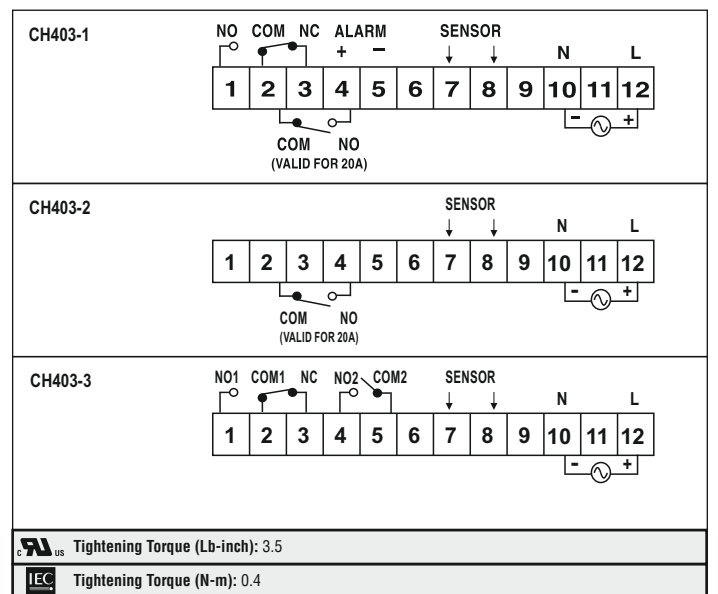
CH403-1

NO COM NC ALARM + − SENSOR N L

1 2 3 4 5 6 7 8 9 10 11 12

COM NO
(VALID FOR 20A)

- +

CH403-2

SENSOR N L

1 2 3 4 5 6 7 8 9 10 11 12

COM NO
(VALID FOR 20A)

- +

CH403-3

NO1 COM1 NC NO2 COM2 SENSOR N L

1 2 3 4 5 6 7 8 9 10 11 12

- +

c US Tightening Torque (Lb-inch): 3.5

IEC Tightening Torque (N-m): 0.4